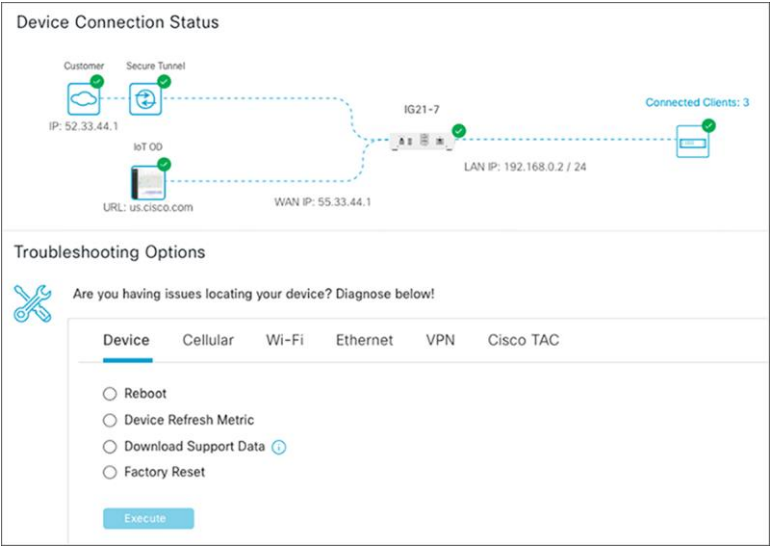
Device Connection Status

Customer

Secure Tunnel

IP: 52.33.44.1

IoT OD

URL: us.cisco.com

IG21-7

WAN IP: 55.33.44.1

LAN IP: 192.168.0.2 / 24

Connected Clients: 3

Troubleshooting Options

Are you having issues locating your device? Diagnose below!

Device Cellular Wi-Fi Ethernet VPN Cisco TAC

Reboot

Device Refresh Metric

Download Support Data

Factory Reset

Execute